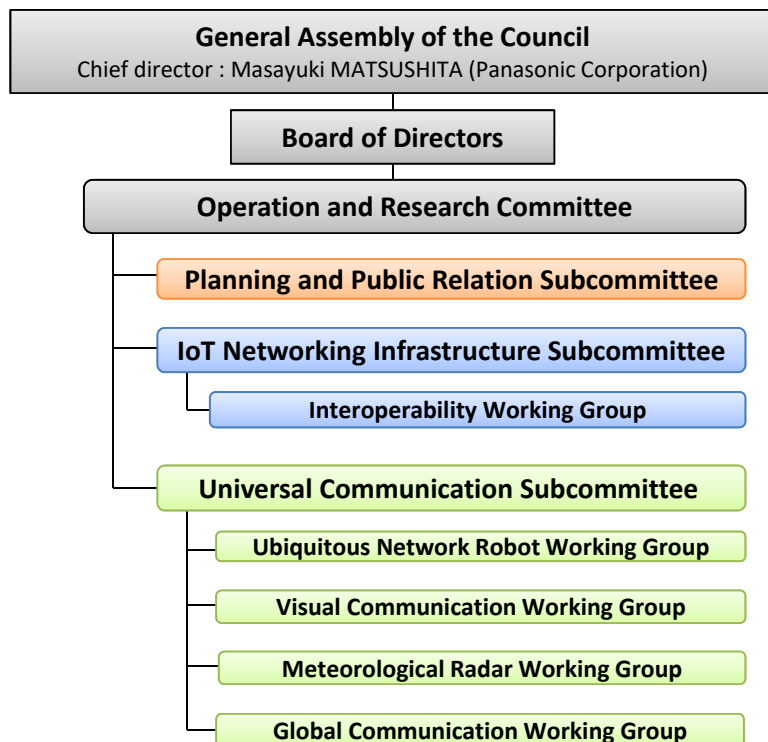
General Assembly of the Council
Chief director : Masayuki MATSUSHITA (Panasonic Corporation)

Board of Directors

Operation and Research Committee

Planning and Public Relation Subcommittee

IoT Networking Infrastructure Subcommittee

Interoperability Working Group

Universal Communication Subcommittee

Ubiquitous Network Robot Working Group

Visual Communication Working Group

Meteorological Radar Working Group

Global Communication Working Group